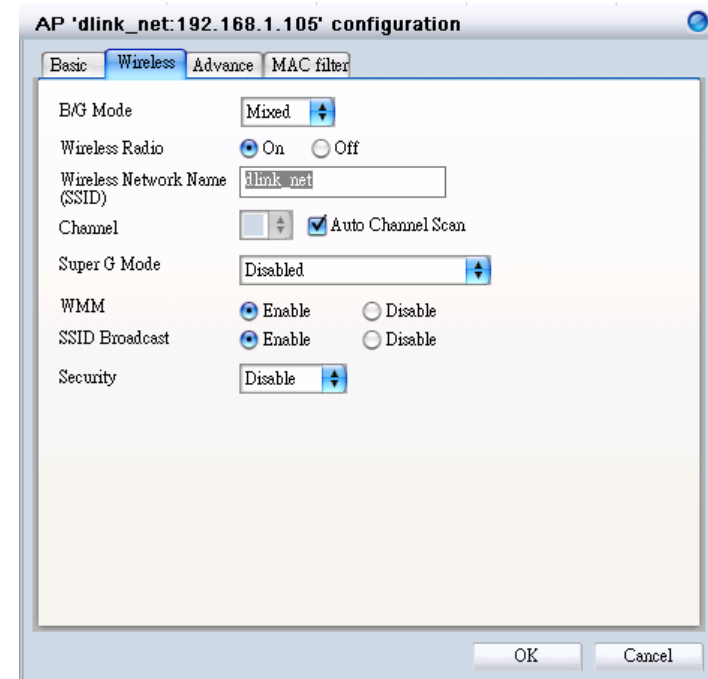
AP 'dlink_net:192.168.1.105' configuration

Basic | Wireless | Advance | MAC filter

B/G Mode Mixed

Wireless Radio On Off

Wireless Network Name (SSID) dlink_net

Channel Auto Channel Scan

Super G Mode Disabled

WMM Enable Disable

SSID Broadcast Enable Disable

Security Disable

OK Cancel